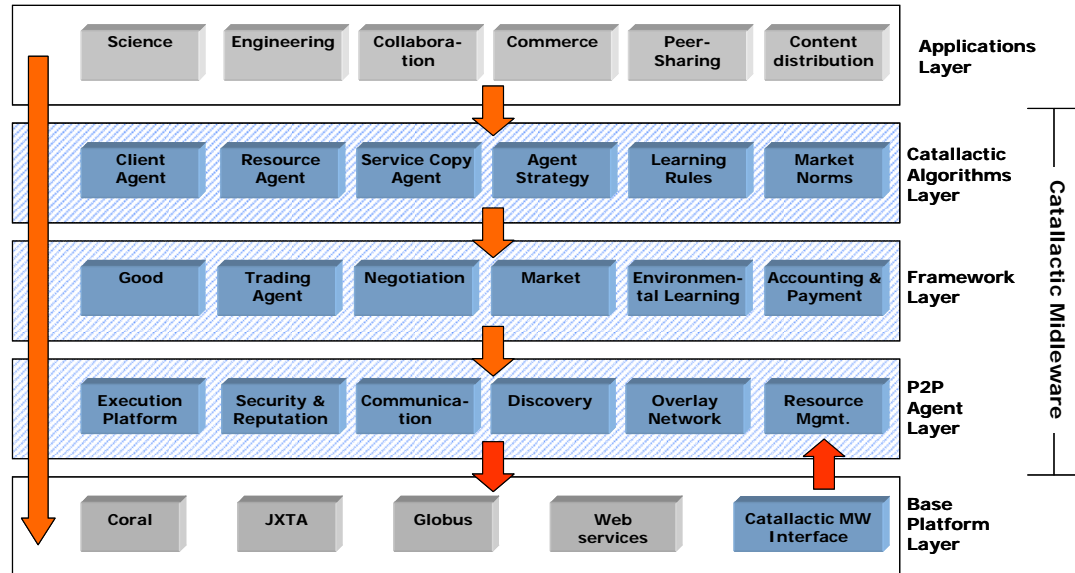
Science

Engineering

Collaboration

Commerce

Peer-Sharing

Content distribution

Applications Layer

Client Agent

Resource Agent

Service Copy Agent

Agent Strategy

Learning Rules

Market Norms

Catallactic Algorithms Layer

Good

Trading Agent

Negotiation

Market

Environmental Learning

Accounting & Payment

Framework Layer

Execution Platform

Security & Reputation

Communication

Discovery

Overlay Network

Resource Mgmt.

P2P Agent Layer

Coral

JXTA

Globus

Web services

Catallactic MW Interface

Base Platform Layer

Catallactic Midleware